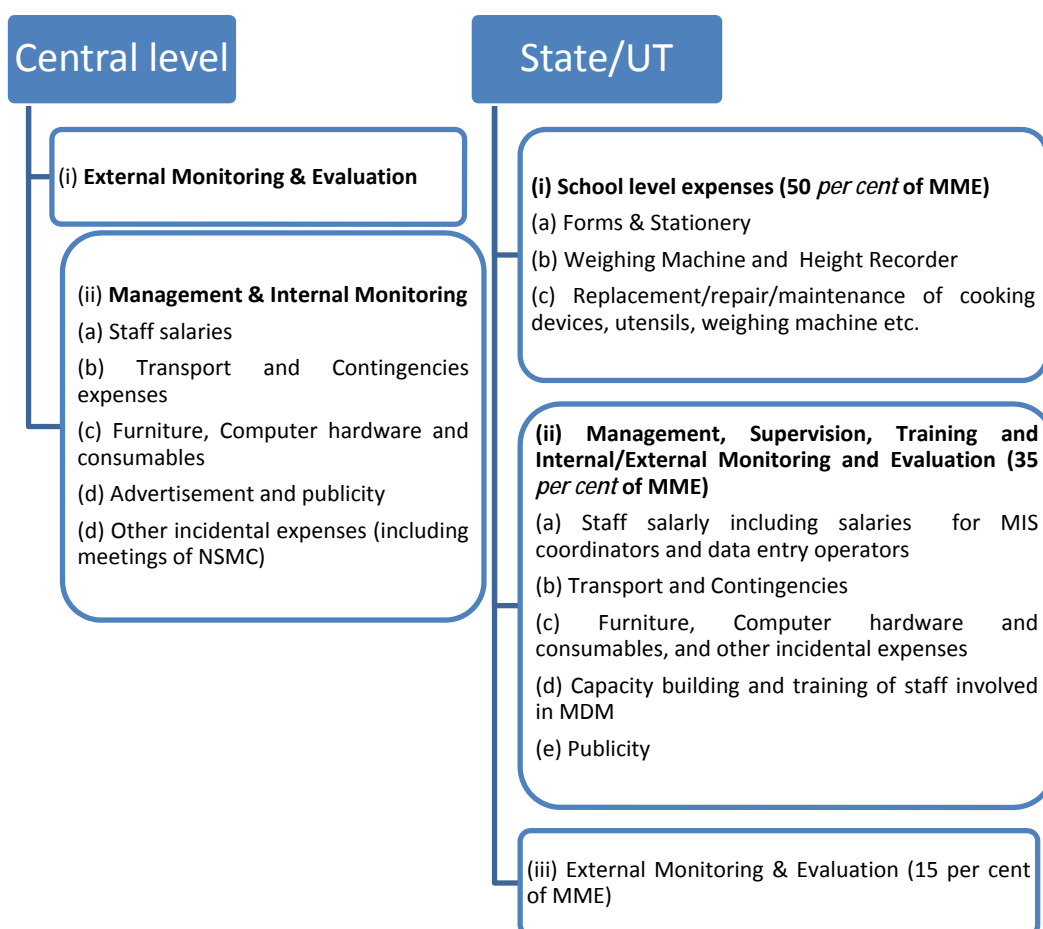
Central level

(i) External Monitoring & Evaluation

(ii) Management & Internal Monitoring

(a) Staff salaries

(b) Transport and Contingencies expenses

(c) Furniture, Computer hardware and consumables

(d) Advertisement and publicity

(d) Other incidental expenses (including meetings of NSMC)

State/UT

(i) School level expenses (50 *per cent* of MME)

(a) Forms & Stationery

(b) Weighing Machine and Height Recorder

(c) Replacement/repair/maintenance of cooking devices, utensils, weighing machine etc.

(ii) Management, Supervision, Training and Internal/External Monitoring and Evaluation (35 *per cent* of MME)

(a) Staff salarly including salaries for MIS coordinators and data entry operators

(b) Transport and Contingencies

(c) Furniture, Computer hardware and consumables, and other incidental expenses

(d) Capacity building and training of staff involved in MDM

(e) Publicity

(iii) External Monitoring & Evaluation (15 per cent of MME)